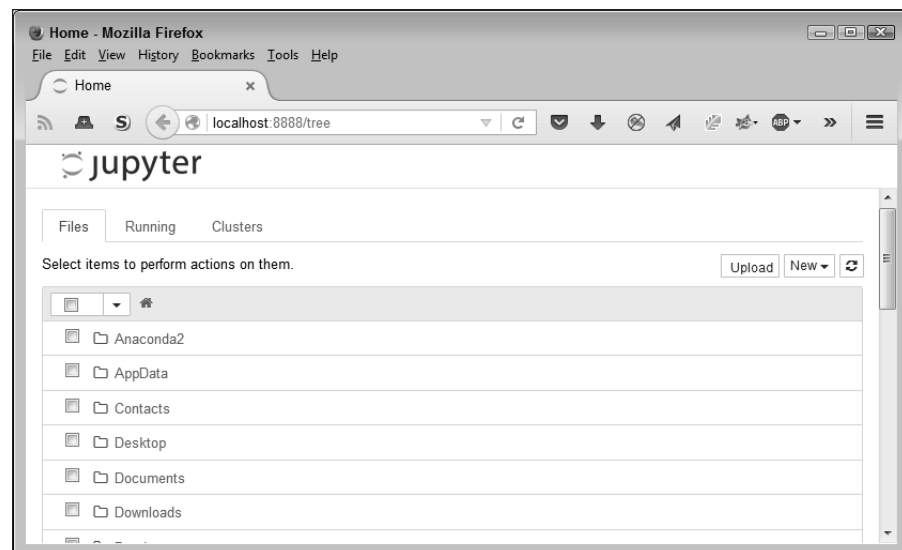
Home - Mozilla Firefox
File Edit View History Bookmarks Tools Help

Home ×

localhost:8888/tree

jupyter

Files Running Clusters

Select items to perform actions on them.

Upload New

Anaconda2
AppData
Contacts
Desktop
Documents
Downloads